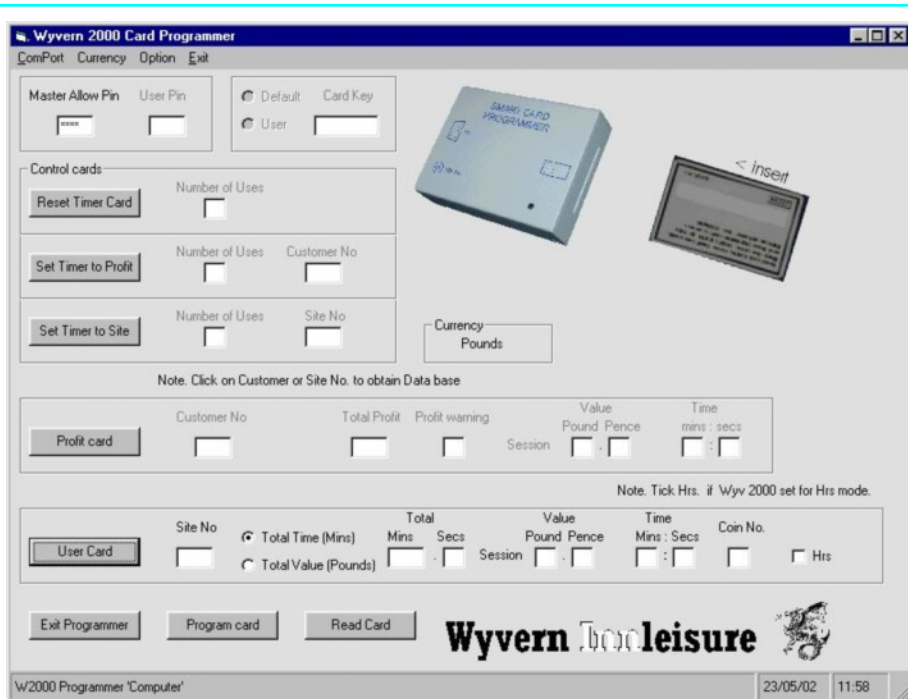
Wyvern 2000 Card Programmer

ComPort Currency Option Exit

Master Allow Pin User Pin

****

Default Card Key

User

SMART CARD PROGRAMMER

< insert

Control cards

Reset Timer Card

Number of Uses

Set Timer to Profit

Number of Uses Customer No

Set Timer to Site

Number of Uses Site No

Currency

Pounds

Note. Click on Customer or Site No. to obtain Data base

Profit card

Customer No

Total Profit Profit warning

Session

Value

Pound Pence

Time

mins : secs

Note. Tick Hrs. if Wyv 2000 set for Hrs mode.

User Card

Site No

Total Time (Mins)

Total Value (Pounds)

Total

Mins Secs

Session

Value

Pound Pence

Time

Mins : Secs

Coin No.

Hrs

Exit Programmer

Program card

Read Card

Wyvern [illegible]leisure

W2000 Programmer 'Computer'

23/05/02

11:58